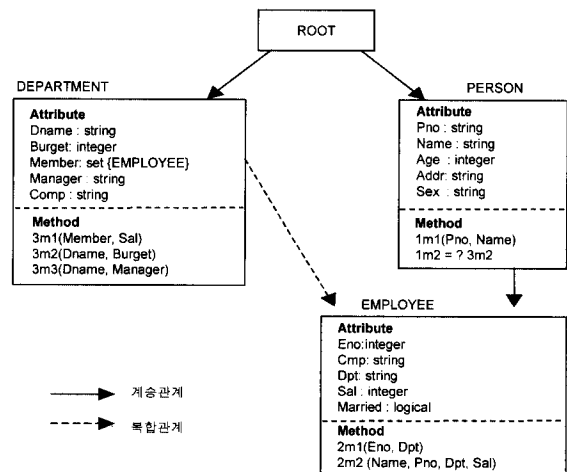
ROOT

DEPARTMENT

Attribute
Dname : string
Burget: integer
Member: set {EMPLOYEE}
Manager : string
Comp : string

Method
3m1(Member, Sal)
3m2(Dname, Burget)
3m3(Dname, Manager)

PERSON

Attribute
Pno : string
Name : string
Age : integer
Addr: string
Sex : string

Method
1m1(Pno, Name)
1m2 = ? 3m2

EMPLOYEE

Attribute
Eno:integer
Cmp: string
Dpt: string
Sal : integer
Married : logical

Method
2m1(Eno, Dpt)
2m2 (Name, Pno, Dpt, Sal)

계승관계

복합관계